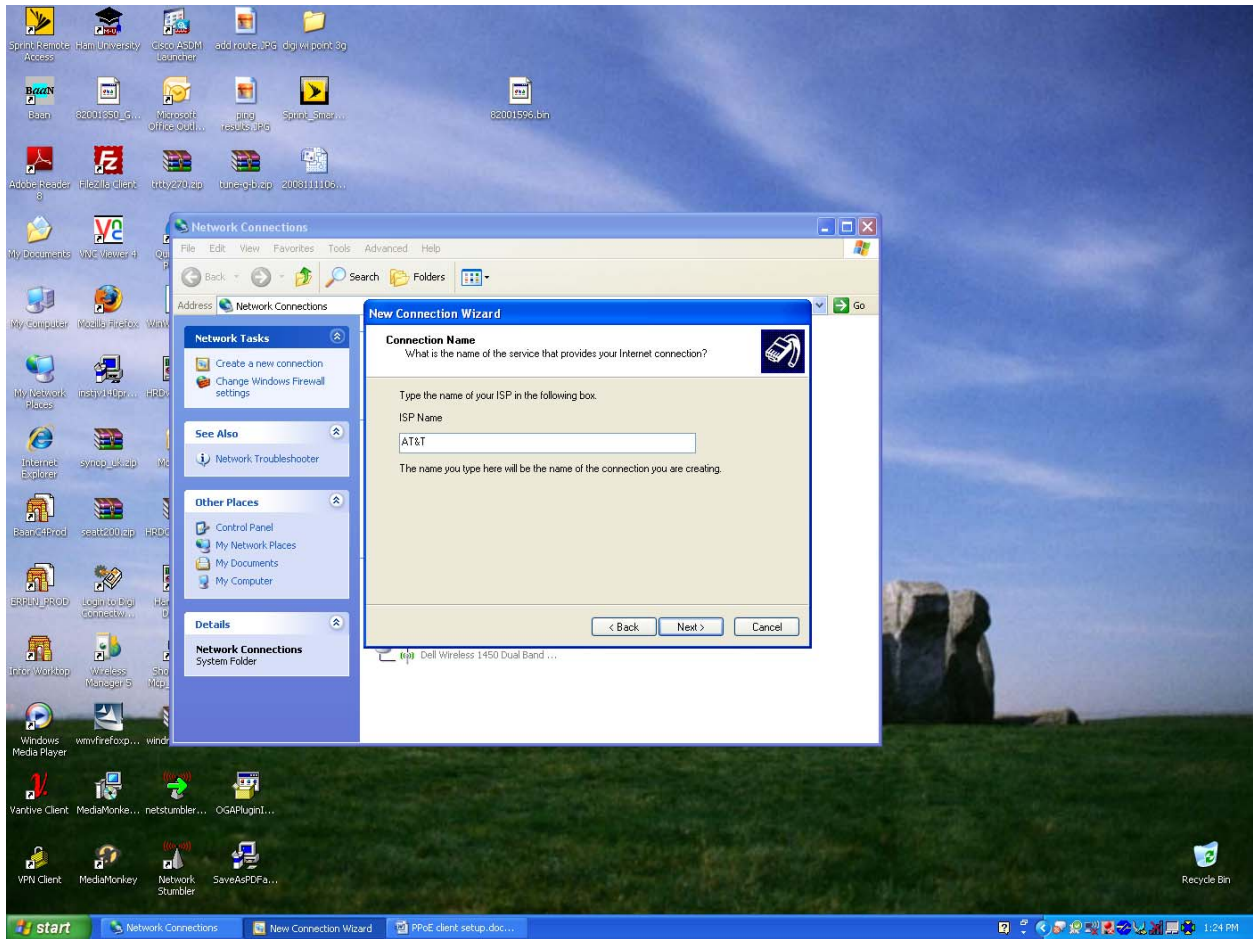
Sprint Remote Access
Ham University
Cisco ASDM Launcher
add route.JPG
digi wi point 3g
Baan
82001350_G...
Microsoft Office Outl...
ping results.JPG
Sprint_Smar...
82001596.bin
Adobe Reader 8
FileZilla Client
trtty270.zip
tune-g-b.zip
2008111106...
My Documents
VNC Viewer 4
My Computer
Mozilla Firefox
My Network Places
insty140pr...
Internet Explorer
synop_uk.zip
BaanC4Prod
seatt200.zip
ERPLN_PROD
Login to Digi Connectw...
Infor Worktop
Wireless Manager 5
Windows Media Player
wmvfirefoxp...
Vantive Client
MediaMonke...
netstumbler...
OGAPluginI...
VPN Client
MediaMonkey
Network Stumbler
SaveAsPDFa...
Recycle Bin

Network Connections
File Edit View Favorites Tools Advanced Help
Back Search Folders
Address Network Connections
Go

Network Tasks
Create a new connection
Change Windows Firewall settings

See Also
Network Troubleshooter

Other Places
Control Panel
My Network Places
My Documents
My Computer

Details
Network Connections
System Folder

Dell Wireless 1450 Dual Band ...

New Connection Wizard
Connection Name
What is the name of the service that provides your Internet connection?

Type the name of your ISP in the following box.
ISP Name
AT&T
The name you type here will be the name of the connection you are creating.

< Back Next > Cancel

start
Network Connections
New Connection Wizard
PPoE client setup.doc...
1:24 PM